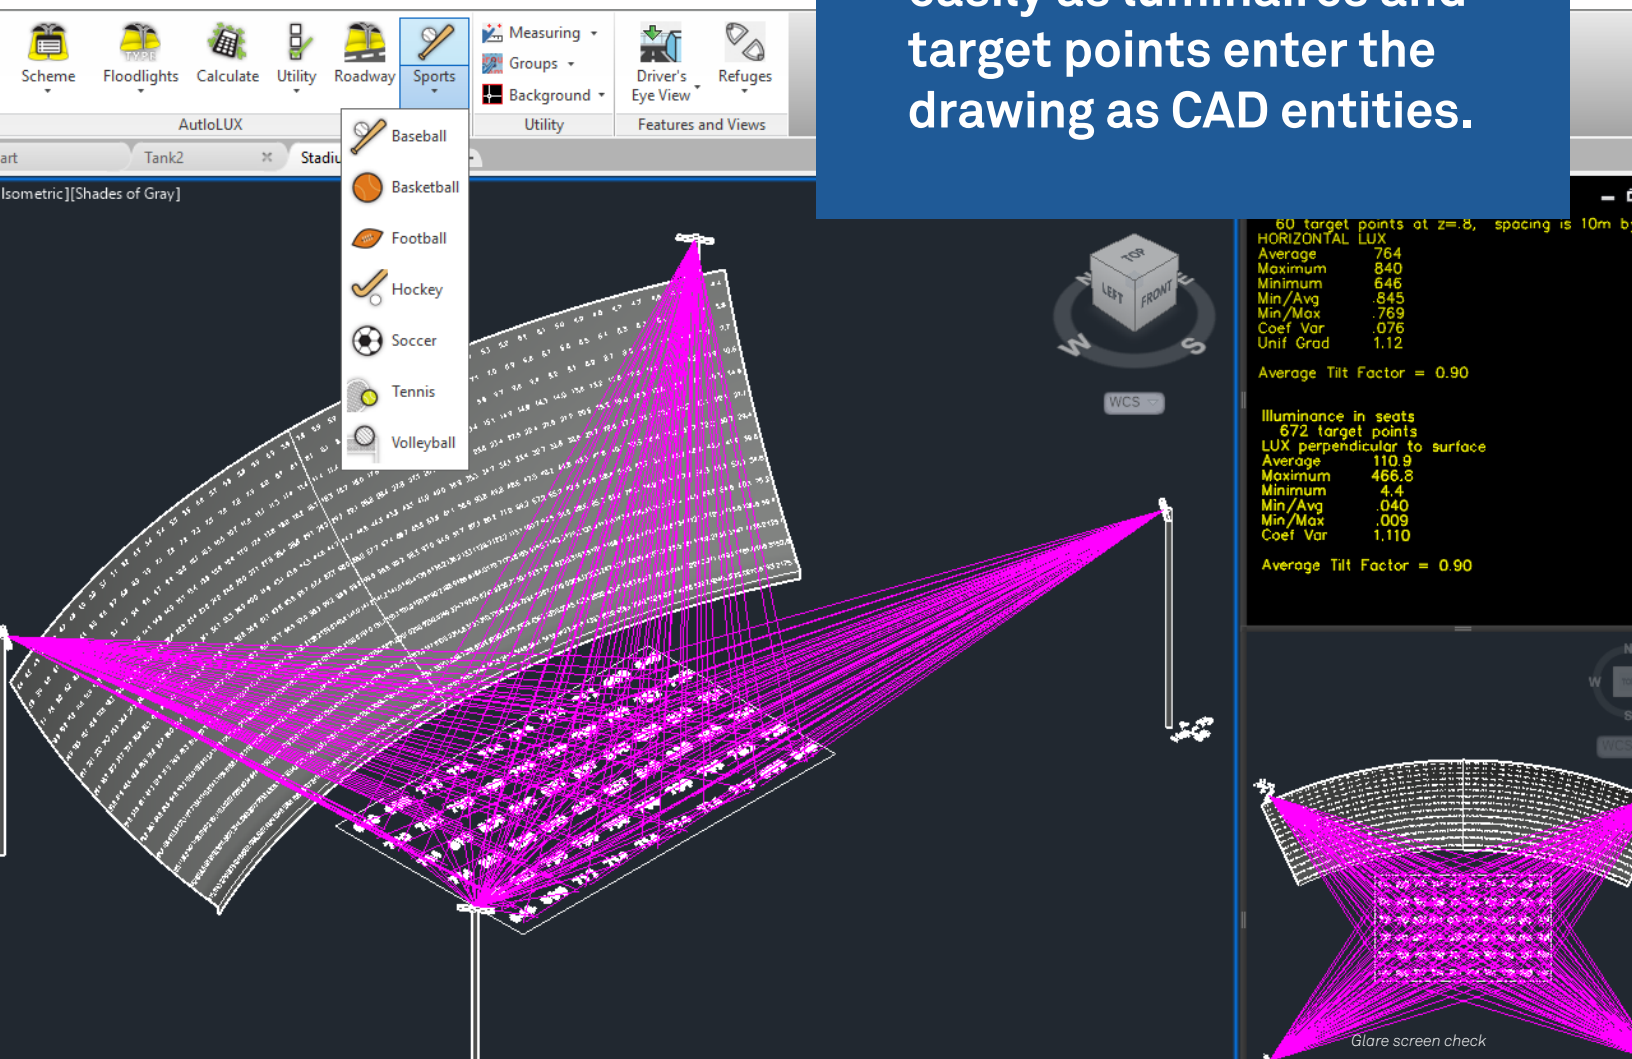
target points enter the drawing as CAD entities.

Scheme
Floodlights
Calculate
Utility
Roadway
Sports
Measuring
Groups
Background
Driver's Eye View
Refuges
AutoLUX
Utility
Features and Views

art
Tank2
Stadiu

Baseball
Basketball
Football
Hockey
Soccer
Tennis
Volleyball

Isometric][Shades of Gray]

TOP
LEFT
FRONT
W
S
WCS

60 target points at z=.8, spacing is 10m b
HORIZONTAL LUX
Average 764
Maximum 840
Minimum 646
Min/Avg .845
Min/Max .769
Coef Var .076
Unif Grad 1.12

Average Tilt Factor = 0.90

Illuminance in seats
672 target points
LUX perpendicular to surface
Average 110.9
Maximum 466.8
Minimum 4.4
Min/Avg .040
Min/Max .009
Coef Var 1.110

Average Tilt Factor = 0.90

Glare screen check